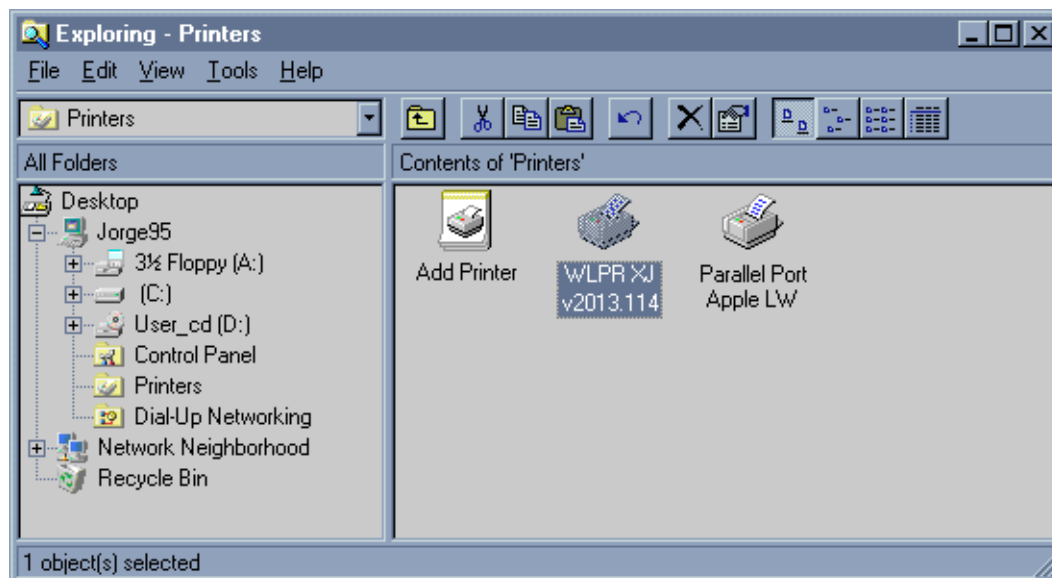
Exploring - Printers

File Edit View Tools Help

Printers

All Folders

Contents of 'Printers'

Desktop
Jorge95
3½ Floppy (A:)
(C:)
User_cd (D:)
Control Panel
Printers
Dial-Up Networking
Network Neighborhood
Recycle Bin

Add Printer

WLPR XJ v2013.114

Parallel Port Apple LW

1 object(s) selected